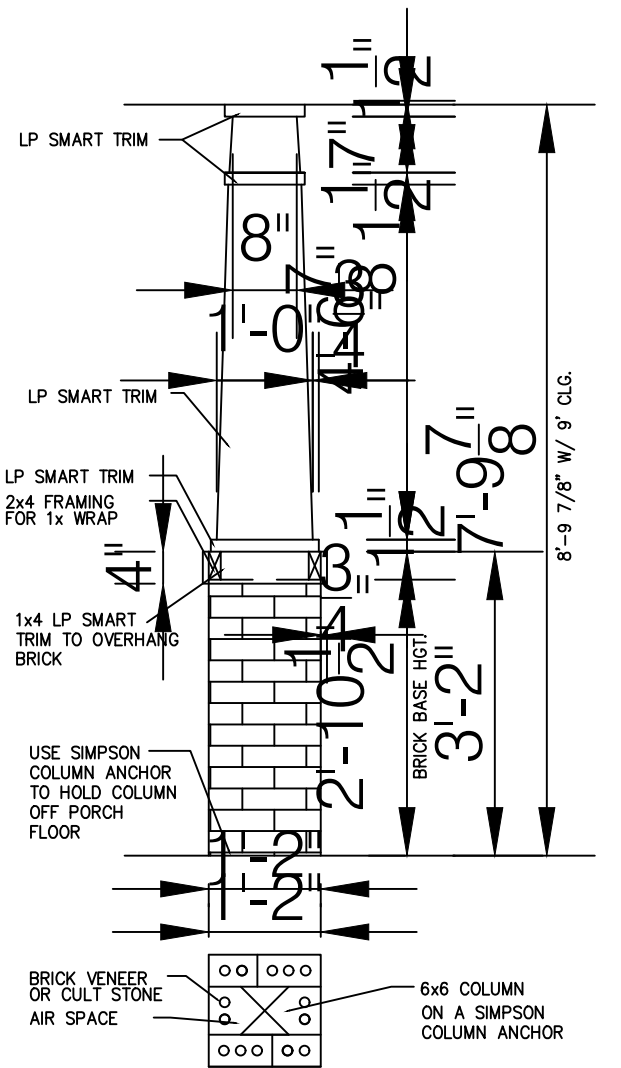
LP SMART TRIM

$1\frac{1}{2}$"

$1\frac{7}{12}$"

8"

1'-0"

$7\frac{3}{8}$"

$4\frac{1}{4}$"

LP SMART TRIM

$7'-9\frac{7}{8}$"

8'-9 7/8" W/ 9' CLG.

LP SMART TRIM

2x4 FRAMING FOR 1x WRAP

4"

$1\frac{1}{2}$"

3"

1x4 LP SMART TRIM TO OVERHANG BRICK

$1\frac{1}{2}$"

2'-10"

BRICK BASE HGT.

3'-2"

USE SIMPSON COLUMN ANCHOR TO HOLD COLUMN OFF PORCH FLOOR

1'-2"

1'-2"

BRICK VENEER OR CULT STONE

AIR SPACE

6x6 COLUMN ON A SIMPSON COLUMN ANCHOR